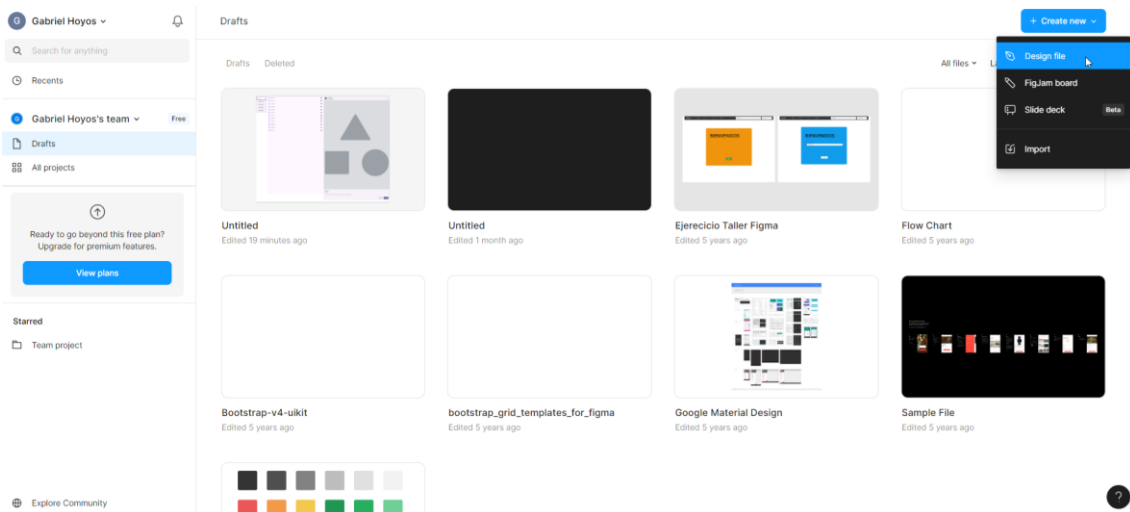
G Gabriel Hoyos

Search for anything

Recents

G Gabriel Hoyos's team Free

Drafts

All projects

Ready to go beyond this free plan? Upgrade for premium features.

View plans

Starred

Team project

Explore Community

Drafts

+ Create new

Drafts Deleted

All files L

Design file

FigJam board

Slide deck Beta

Import

Untitled
Edited 19 minutes ago

Untitled
Edited 1 month ago

Ejerecicio Taller Figma
Edited 5 years ago

Flow Chart
Edited 5 years ago

Bootstrap-v4-uikit
Edited 5 years ago

bootstrap_grid_templates_for_figma
Edited 5 years ago

Google Material Design
Edited 5 years ago

Sample File
Edited 5 years ago

?